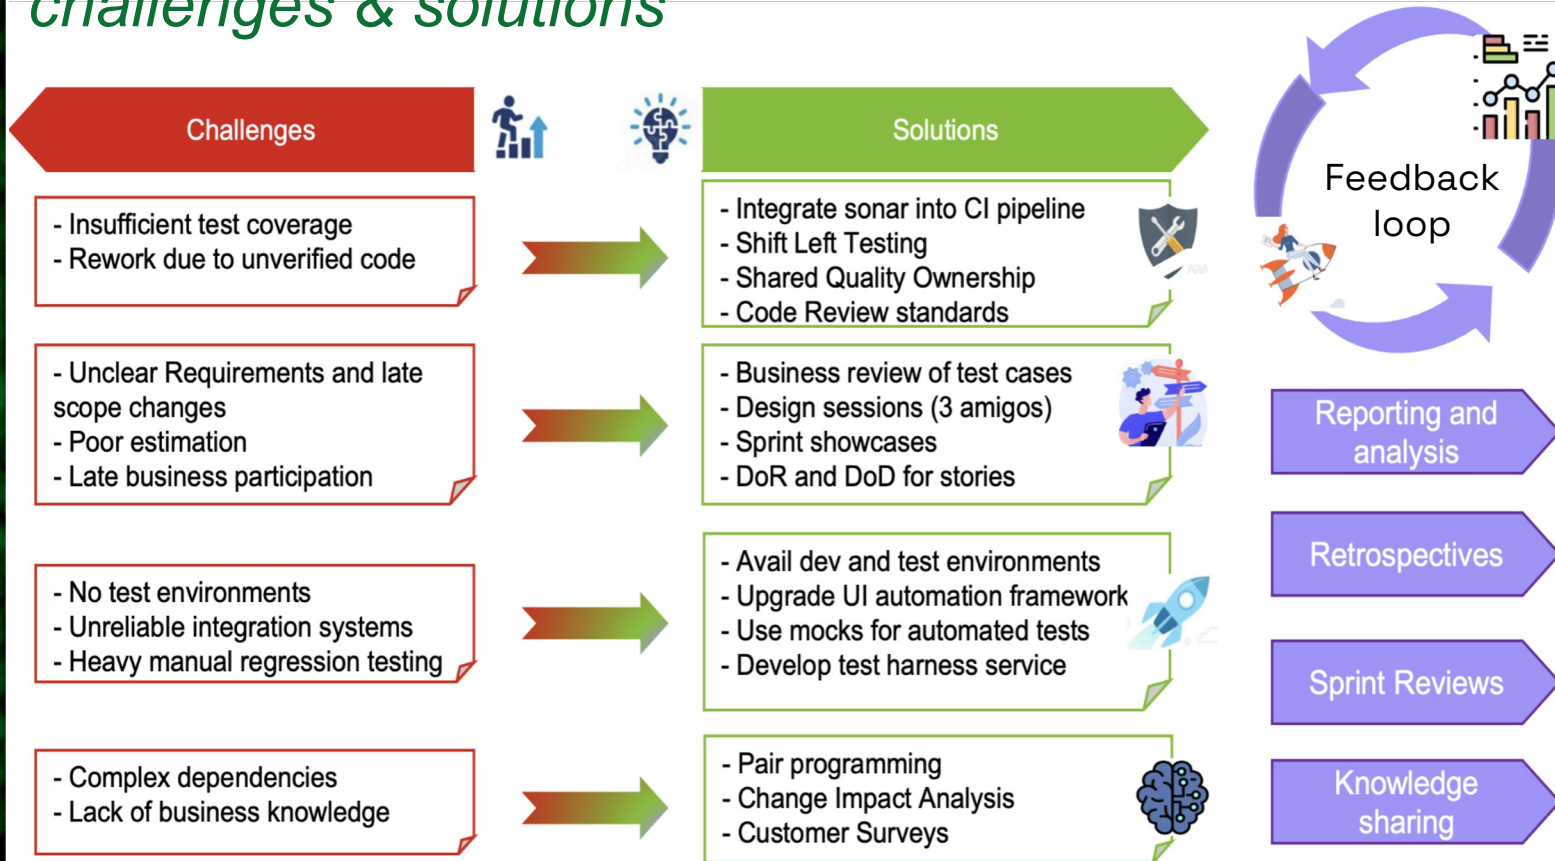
challenges & solutions

Challenges

Solutions

- Insufficient test coverage
- Rework due to unverified code

- Integrate sonar into CI pipeline
- Shift Left Testing
- Shared Quality Ownership
- Code Review standards

- Unclear Requirements and late scope changes
- Poor estimation
- Late business participation

- Business review of test cases
- Design sessions (3 amigos)
- Sprint showcases
- DoR and DoD for stories

- No test environments
- Unreliable integration systems
- Heavy manual regression testing

- Avail dev and test environments
- Upgrade UI automation framework
- Use mocks for automated tests
- Develop test harness service

- Complex dependencies
- Lack of business knowledge

- Pair programming
- Change Impact Analysis
- Customer Surveys

Feedback loop

Reporting and analysis

Retrospectives

Sprint Reviews

Knowledge sharing